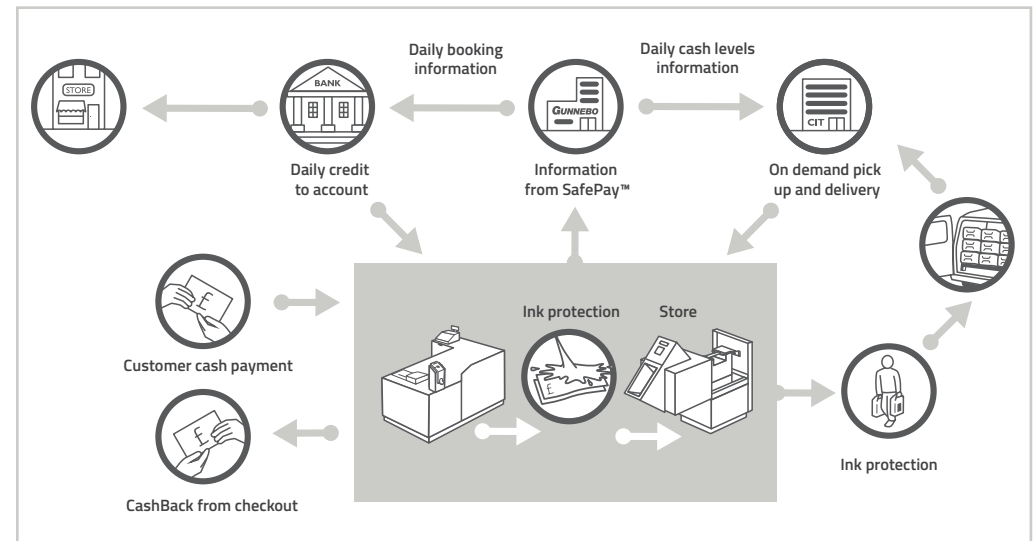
Daily booking information

Daily cash levels information

STORE

BANK

GUNNEBO

CIT

Daily credit to account

Information from SafePay™

On demand pick up and delivery

Customer cash payment

Ink protection

Store

CashBack from checkout

Ink protection